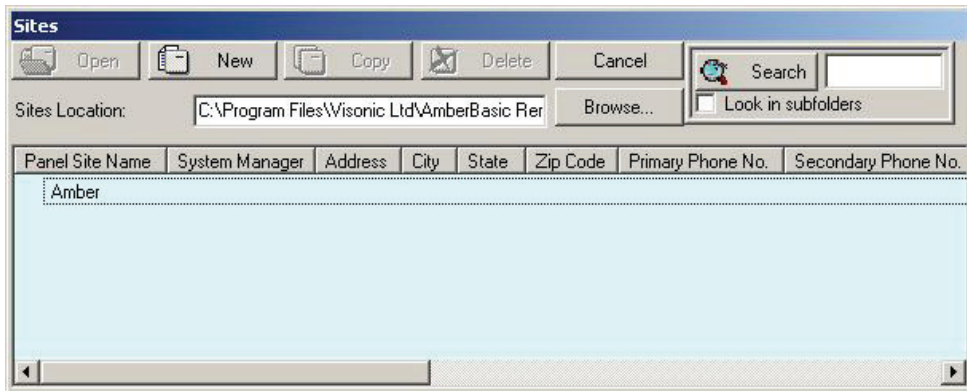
Sites

Open | New | Copy | Delete | Cancel | Search

Look in subfolders

Sites Location: C:\Program Files\Visonic Ltd\AmberBasic Rer | Browse...

| Panel Site Name | System Manager | Address | City | State | Zip Code | Primary Phone No. | Secondary Phone No. |
|---|---|---|---|---|---|---|---|
| Amber | | | | | | | |